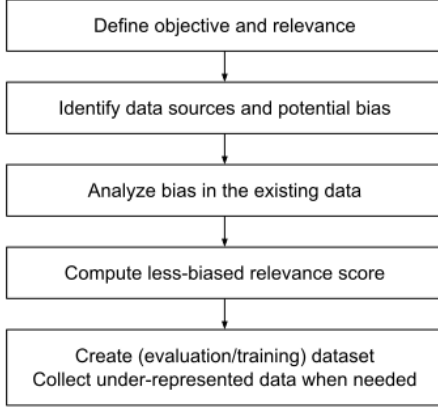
Define objective and relevance

Identify data sources and potential bias

Analyze bias in the existing data

Compute less-biased relevance score

Create (evaluation/training) dataset
Collect under-represented data when needed